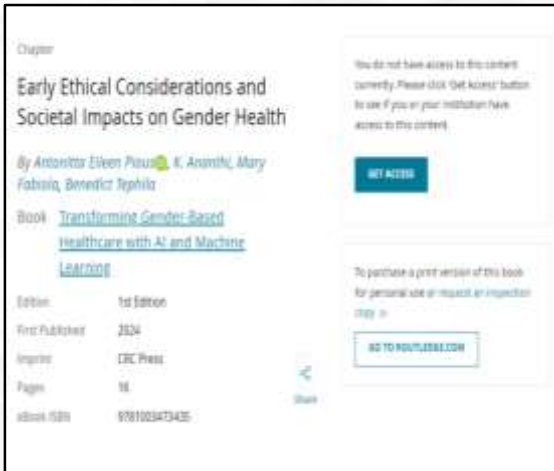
Chapter

Early Ethical Considerations and Societal Impacts on Gender Health

By Antonitta Eileen Pious, K. Ananthi, Mary Fabiola, Benedict Tephila

Book Transforming Gender-Based Healthcare with AI and Machine Learning

| | |
|---|---|
| Edition | 1st Edition |
| First Published | 2024 |
| Imprint | CRC Press |
| Pages | 16 |
| eBook ISBN | 9781003473435 |

Share

You do not have access to this content currently. Please click 'Get Access' button to see if you or your institution have access to this content.

GET ACCESS

To purchase a print version of this book for personal use or request an inspection copy »

GO TO ROUTLEDGE.COM